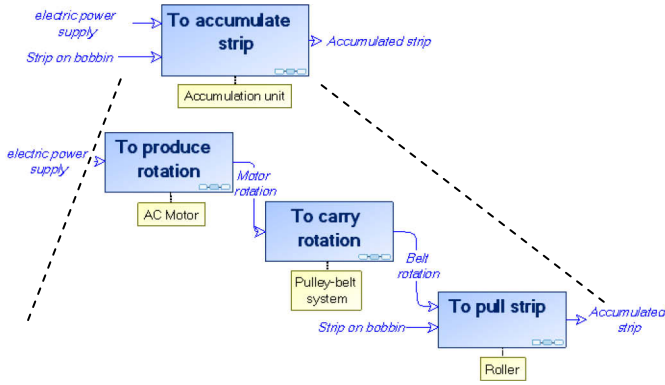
electric power supply

Strip on bobbin

To accumulate strip

Accumulated strip

Accumulation unit

electric power supply

To produce rotation

Motor rotation

AC Motor

To carry rotation

Belt rotation

Pulley-belt system

Strip on bobbin

To pull strip

Accumulated strip

Roller